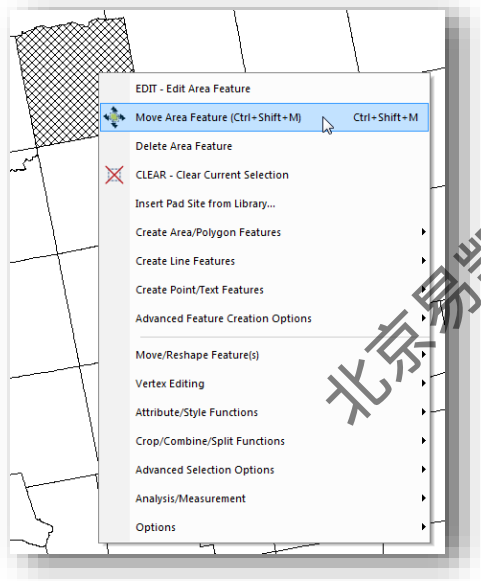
EDIT - Edit Area Feature
Move Area Feature (Ctrl+Shift+M) Ctrl+Shift+M
Delete Area Feature
CLEAR - Clear Current Selection
Insert Pad Site from Library...
Create Area/Polygon Features
Create Line Features
Create Point/Text Features
Advanced Feature Creation Options
Move/Reshape Feature(s)
Vertex Editing
Attribute/Style Functions
Crop/Combine/Split Functions
Advanced Selection Options
Analysis/Measurement
Options

北京易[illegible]